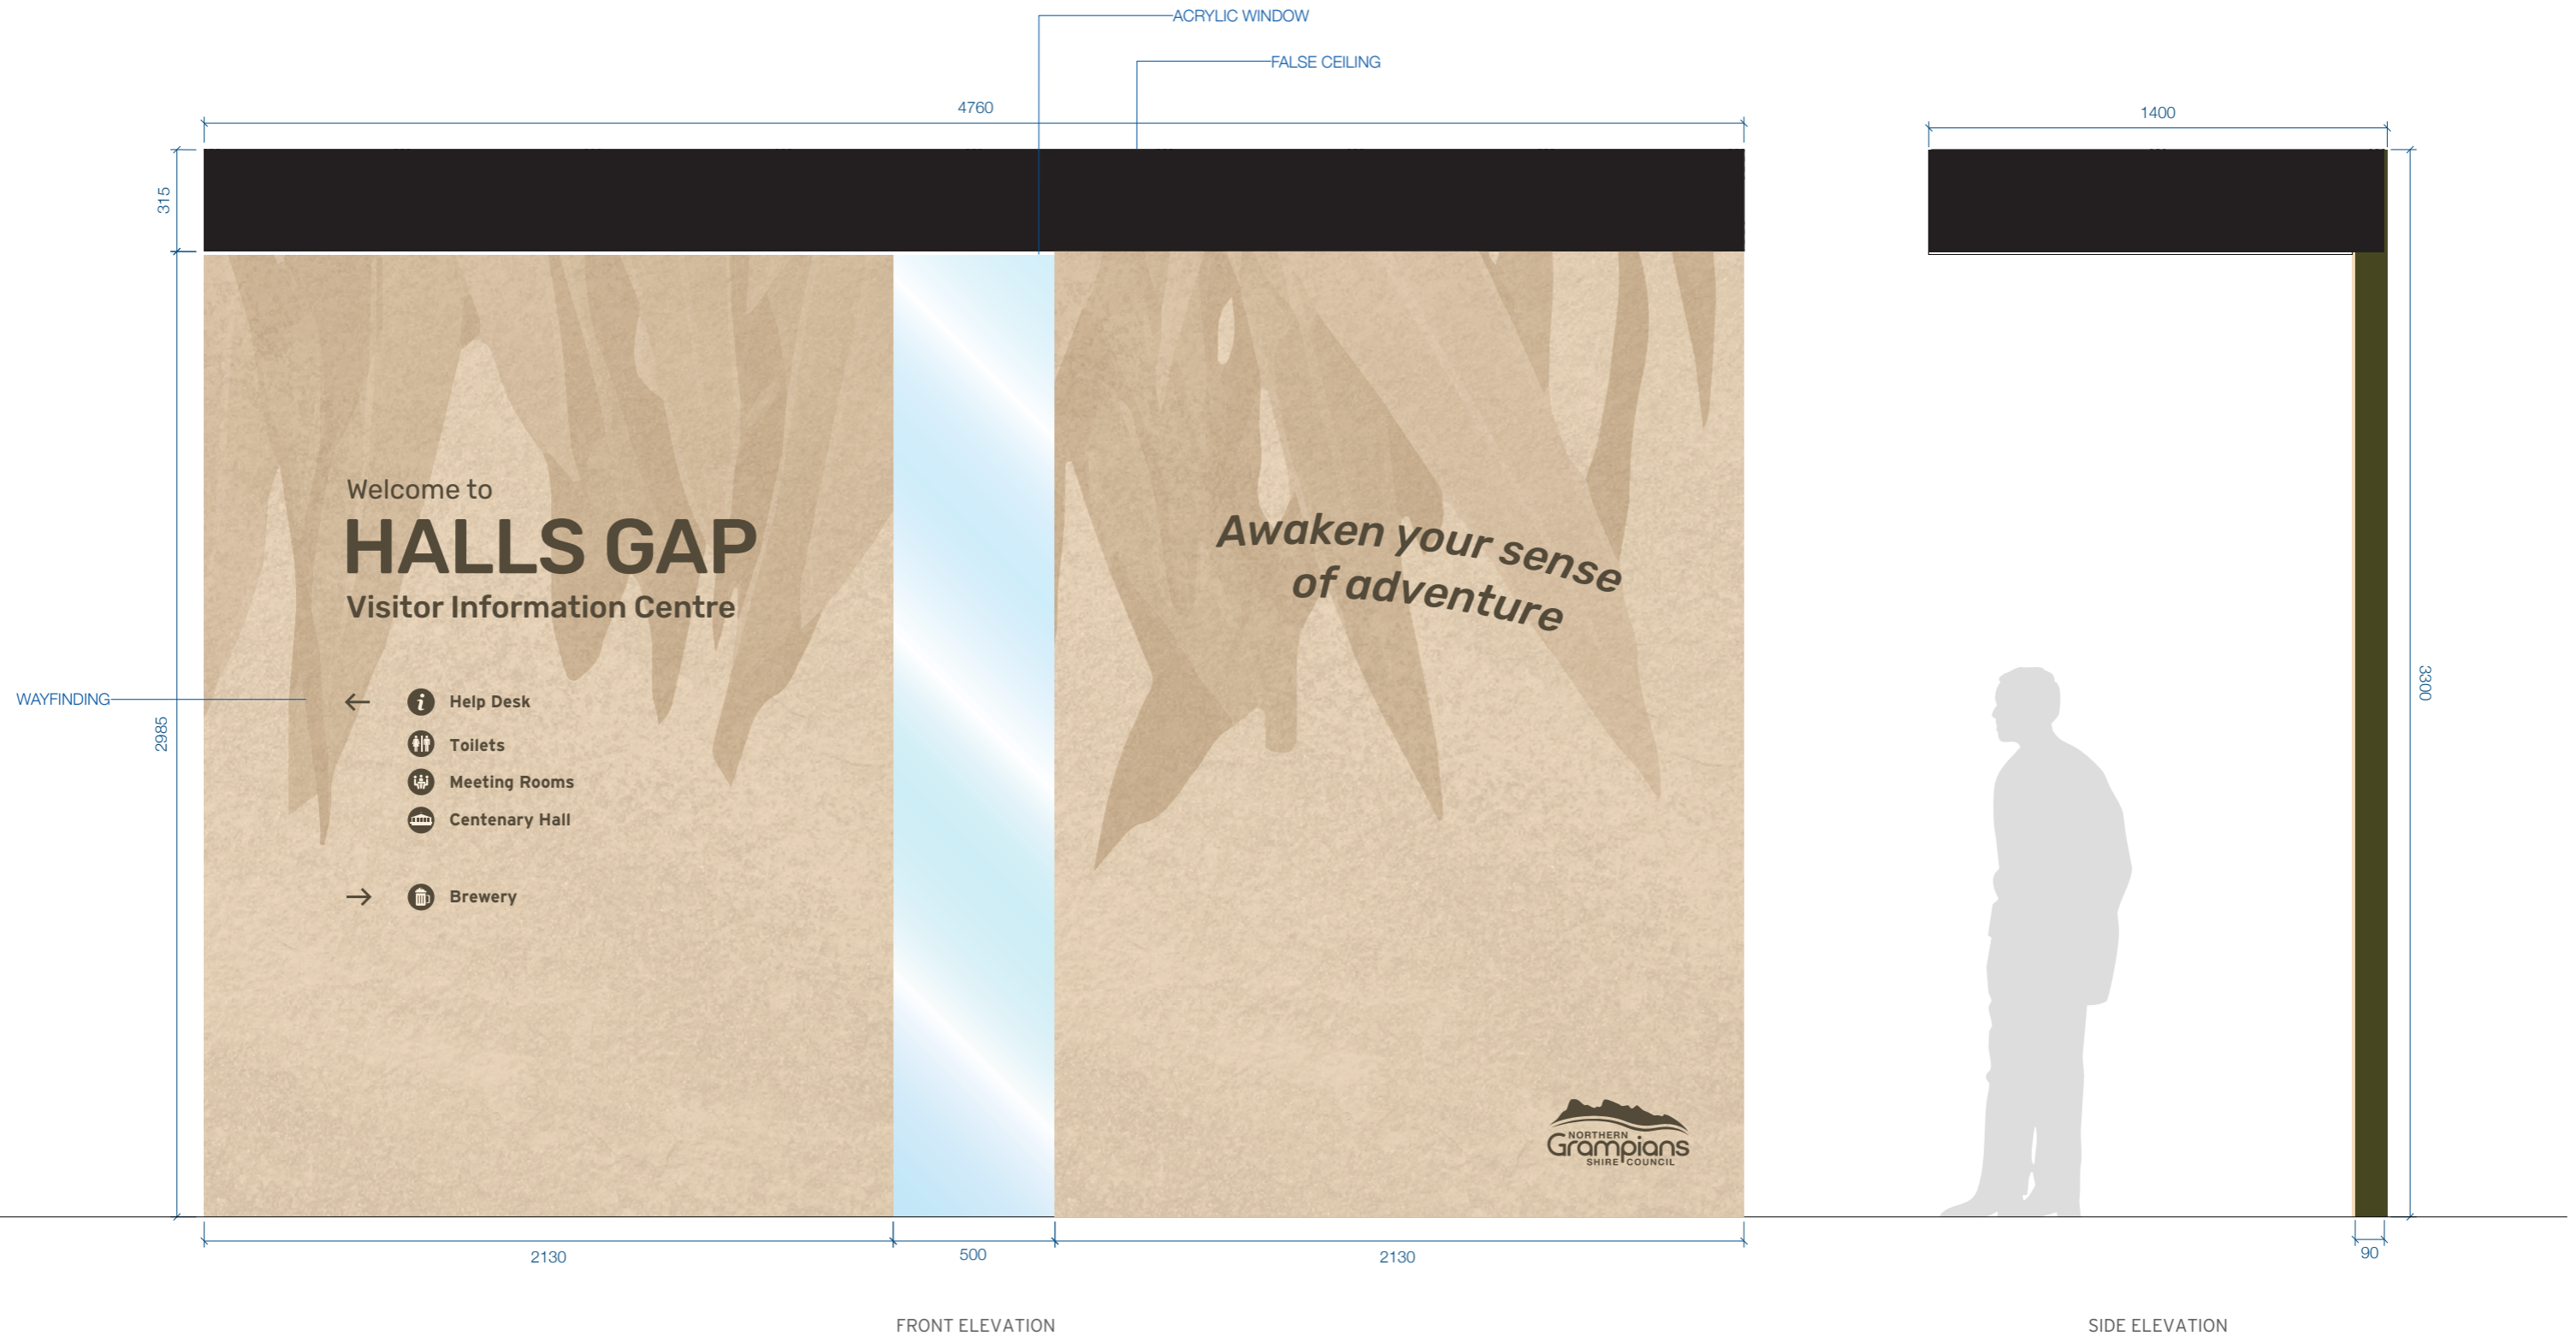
ACRYLIC WINDOW

FALSE CEILING

4760

1400

315

Welcome to
HALLS GAP
Visitor Information Centre

Awaken your sense of adventure

WAYFINDING

2985

← Help Desk
Toilets
Meeting Rooms
Centenary Hall

→ Brewery

3300

NORTHERN Grampians SHIRE COUNCIL

2130

500

2130

90

FRONT ELEVATION

SIDE ELEVATION